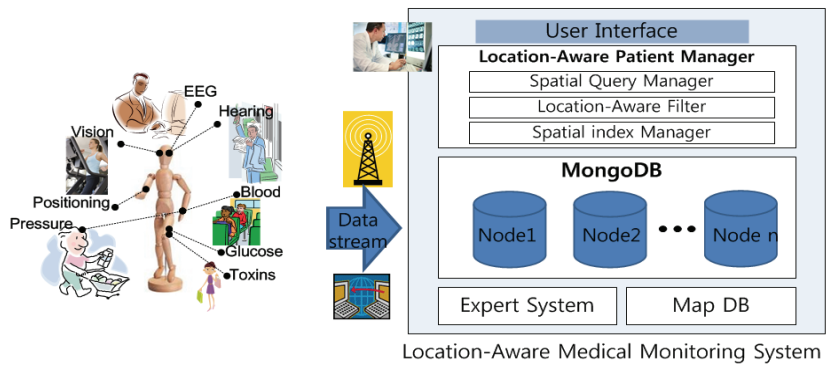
EEG
Hearing
Vision
Positioning
Blood
Pressure
Glucose
Toxins

Data stream

User Interface
Location-Aware Patient Manager
Spatial Query Manager
Location-Aware Filter
Spatial index Manager
MongoDB
Node1
Node2
Node n
Expert System
Map DB

Location-Aware Medical Monitoring System